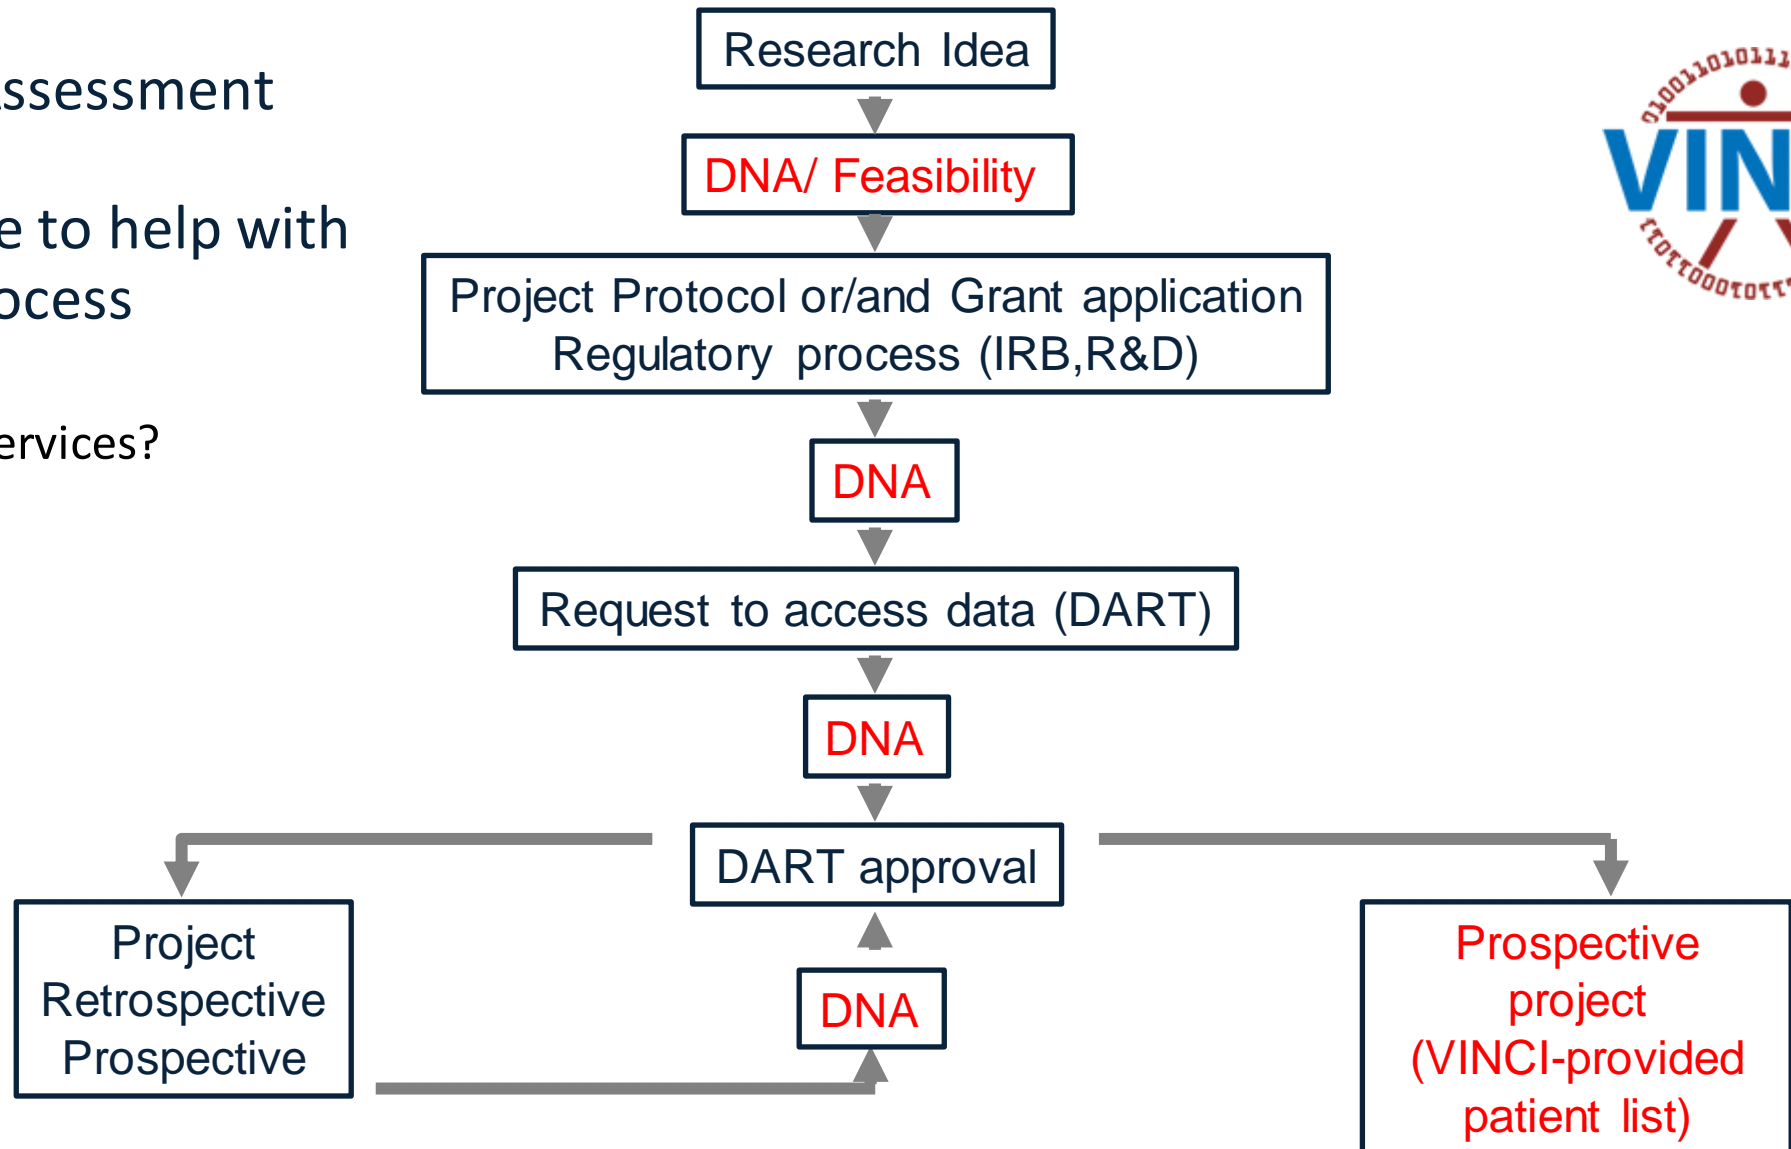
ssessment

e to help with ocess

ervices?

Research Idea

DNA/ Feasibility

Project Protocol or/and Grant application
Regulatory process (IRB,R&D)

DNA

Request to access data (DART)

DNA

DART approval

Project
Retrospective
Prospective

DNA

Prospective project (VINCI-provided patient list)

VIN